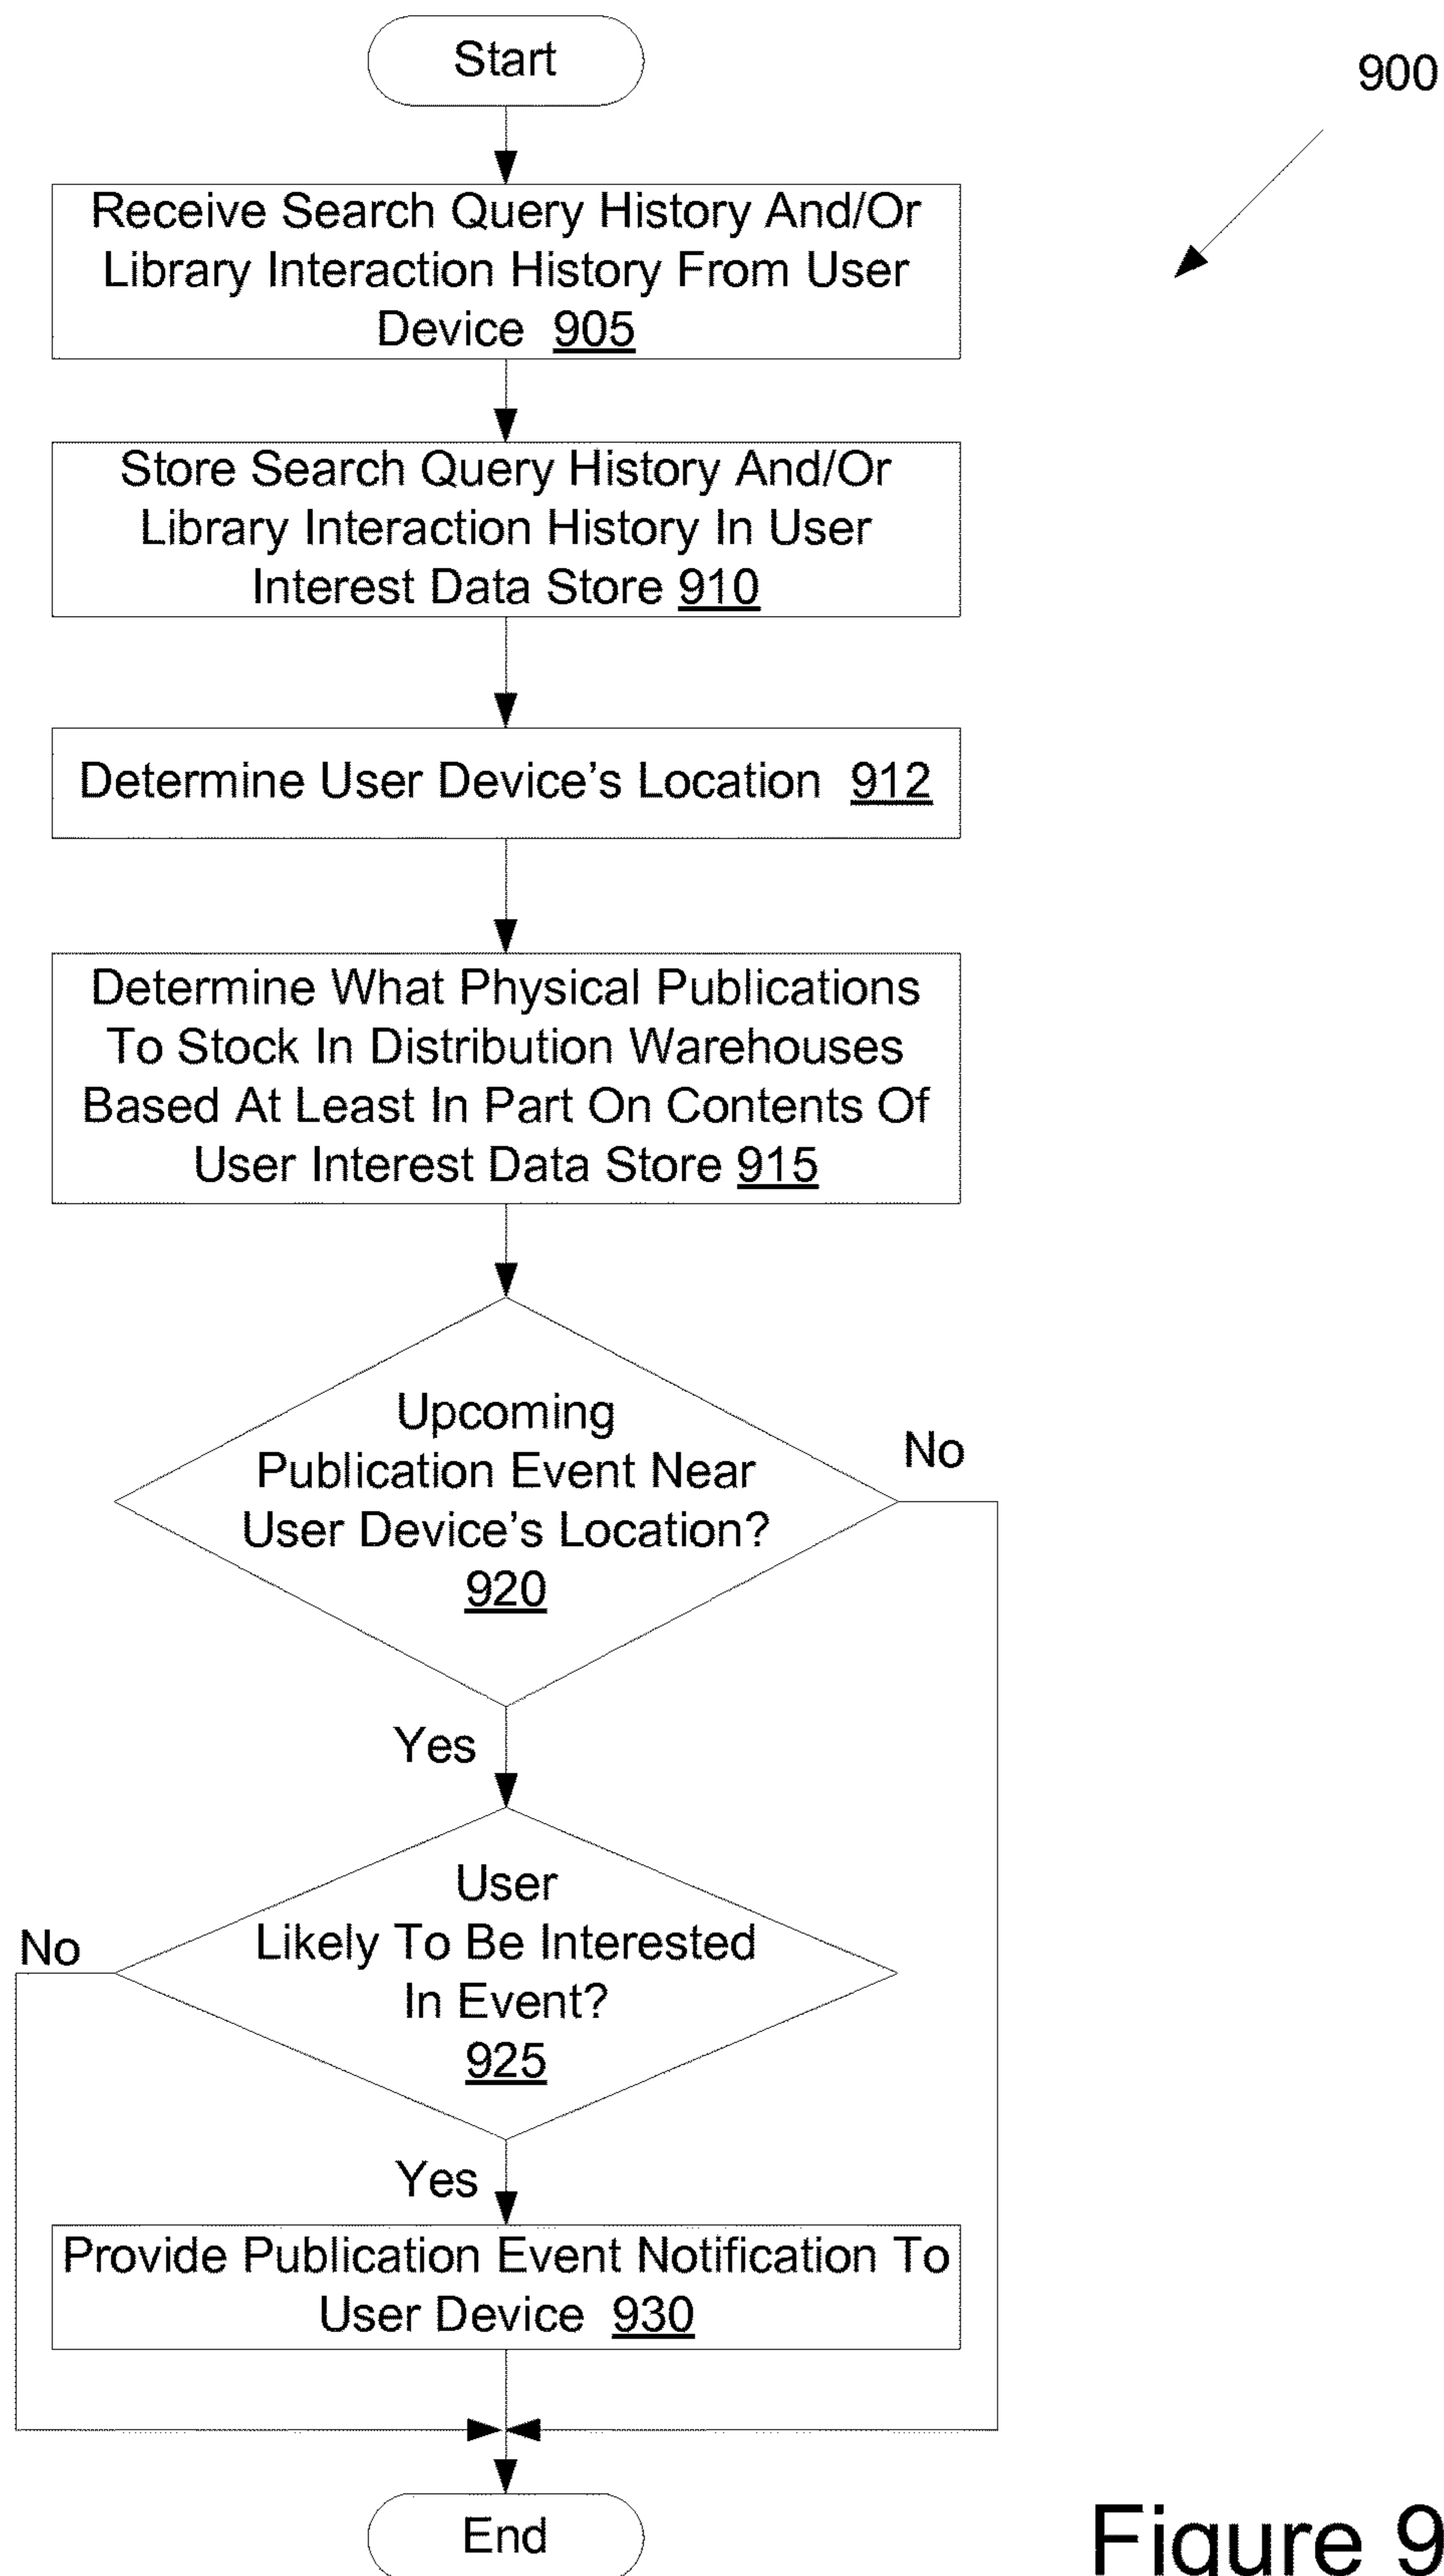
Start

900

Receive Search Query History And/Or Library Interaction History From User Device 905

Store Search Query History And/Or Library Interaction History In User Interest Data Store 910

Determine User Device's Location 912

Determine What Physical Publications To Stock In Distribution Warehouses Based At Least In Part On Contents Of User Interest Data Store 915

Upcoming Publication Event Near User Device's Location? 920

No

Yes

User Likely To Be Interested In Event? 925

No

Yes

Provide Publication Event Notification To User Device 930

End

Figure 9